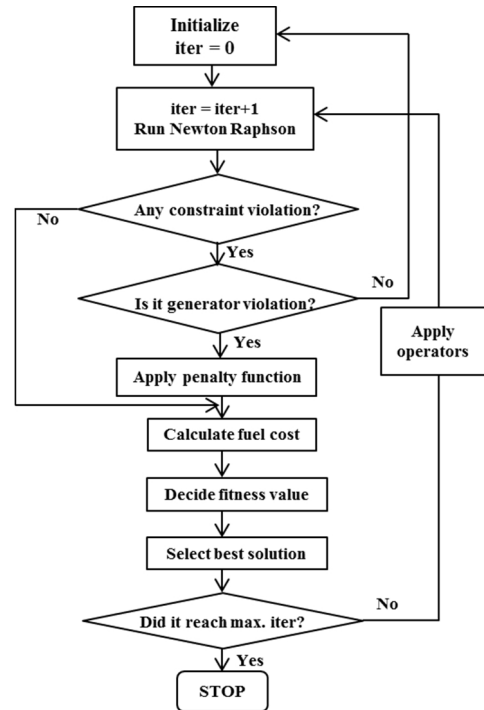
Initialize
iter = 0

iter = iter+1
Run Newton Raphson

Any constraint violation?

No

Yes

Is it generator violation?

No

Yes

Apply operators

Apply penalty function

Calculate fuel cost

Decide fitness value

Select best solution

Did it reach max. iter?

No

Yes

STOP